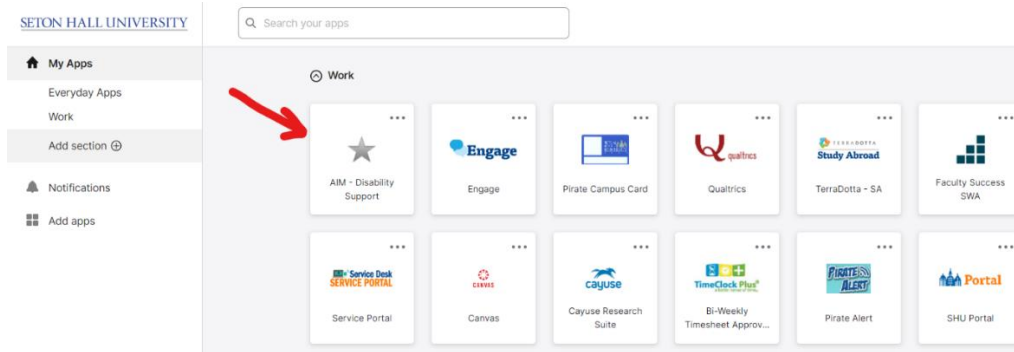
SETON HALL UNIVERSITY

Search your apps

My Apps

Everyday Apps

Work

Add section

Notifications

Add apps

Work

...
AIM - Disability Support

...
Engage
Engage

...
Pirate Campus Card

...
qualtrics
Qualtrics

...
TERRADOTTA
Study Abroad
TerraDotta - SA

...
Faculty Success SWA

...
Service Desk
SERVICE PORTAL
Service Portal

...
CANVAS
Canvas

...
cayuse
Cayuse Research Suite

...
TimeClock Plus
Bi-Weekly Timesheet Approv...

...
PIRATE ALERT
Pirate Alert

...
Portal
SHU Portal

...